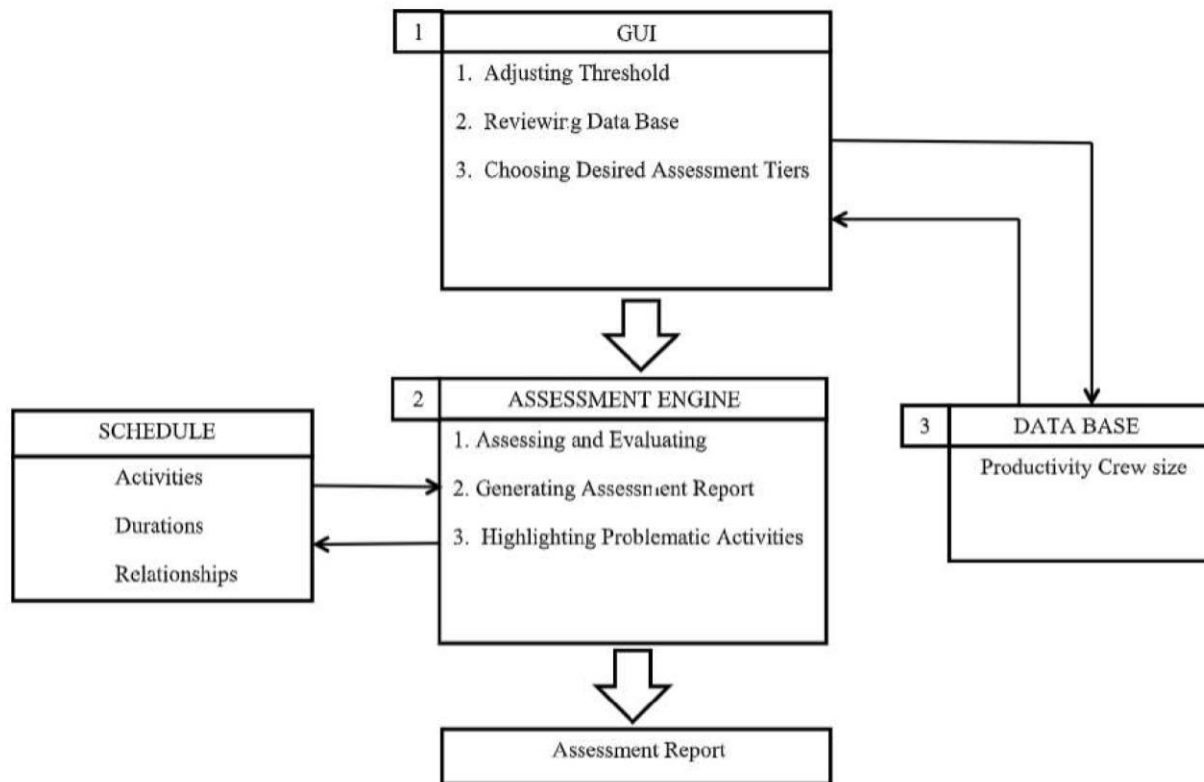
1
GUI
1. Adjusting Threshold
2. Reviewing Data Base
3. Choosing Desired Assessment Tiers

2
ASSESSMENT ENGINE
1. Assessing and Evaluating
2. Generating Assessment Report
3. Highlighting Problematic Activities

SCHEDULE
Activities
Durations
Relationships

3
DATA BASE
Productivity Crew size

Assessment Report